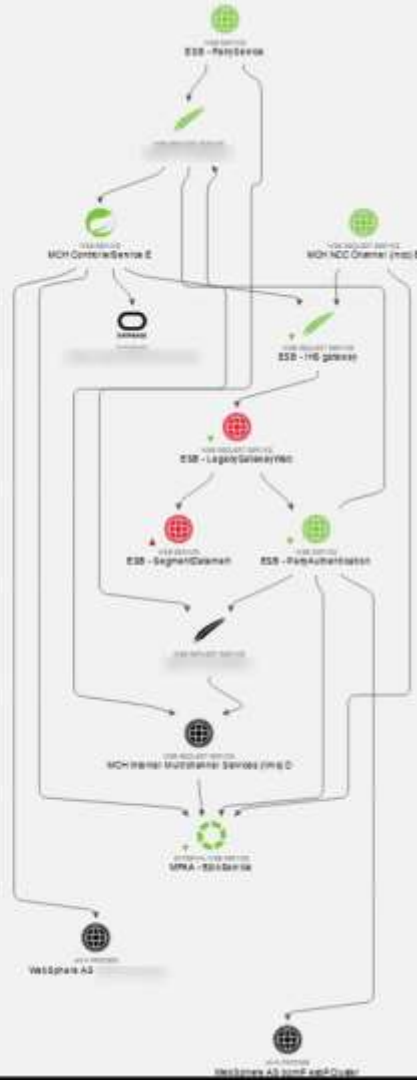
WEB SERVICE
ESB - PartyService

WEB REQUEST SERVICE
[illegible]

WEB SERVICE
MCH ControllerService E

WEB REQUEST SERVICE
MCH NCC Channel (mcs) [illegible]

DATABASE
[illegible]

WEB REQUEST SERVICE
ESB - HS gateway

WEB REQUEST SERVICE
ESB - LegacyGatewayWeb

WEB SERVICE
ESB - SegmentDatamart

WEB SERVICE
ESB - PartyAuthorisation

WEB REQUEST SERVICE
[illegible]

WEB REQUEST SERVICE
MCH Internal Multichannel Services (mcs) D

EXTERNAL WEB SERVICE
MPKA - SbiService

JAVA PROCESS
WebSphere AS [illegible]

JAVA PROCESS
WebSphere AS bomFxspFCluster